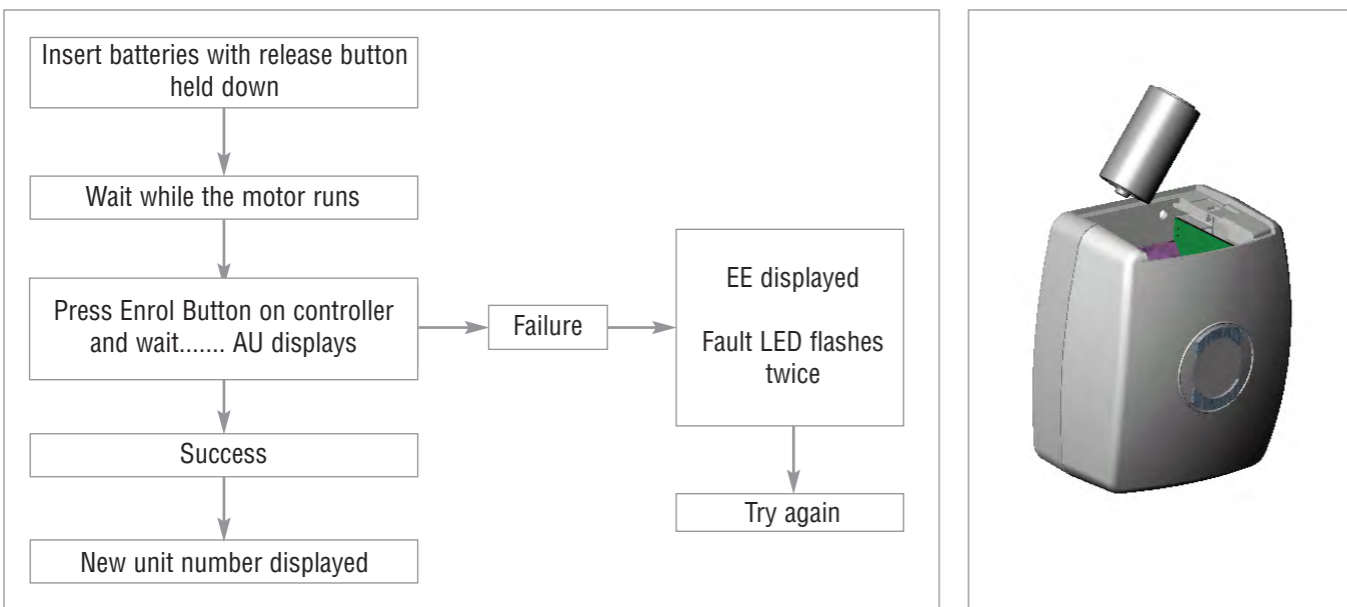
Insert batteries with release button held down

Wait while the motor runs

Press Enrol Button on controller and wait....... AU displays

Failure

EE displayed

Fault LED flashes twice

Try again

Success

New unit number displayed